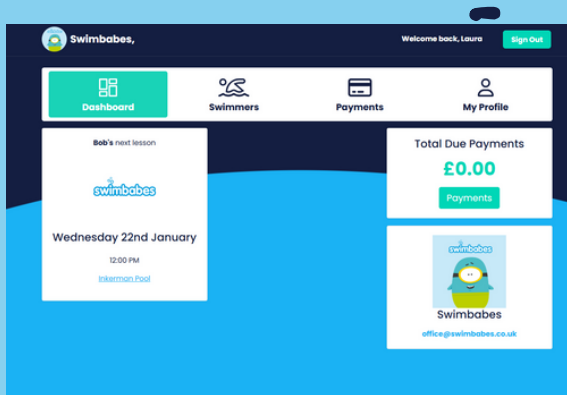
Swimbabes,

Welcome back, Laura

Sign Out

Dashboard

Swimmers

Payments

My Profile

Bob's next lesson

swimbabes

Wednesday 22nd January

12:00 PM

Inkerman Pool

Total Due Payments

£0.00

Payments

swimbabes

Swimbabes

office@swimbabes.co.uk